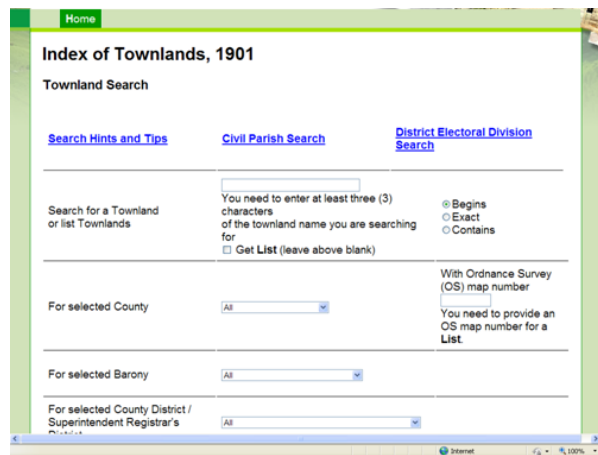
Home

Index of Townlands, 1901

Townland Search

| Search Hints and Tips | Civil Parish Search | District Electoral Division Search |
|---|---|---|
| Search for a Townland or list Townlands | You need to enter at least three (3) characters of the townland name you are searching for ☐ Get List (leave above blank) | Begins Exact Contains |
| For selected County | All | With Ordnance Survey (OS) map number You need to provide an OS map number for a List. |
| For selected Barony | All | |
| For selected County District / Superintendent Registrar's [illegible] | All | |

Internet 100%